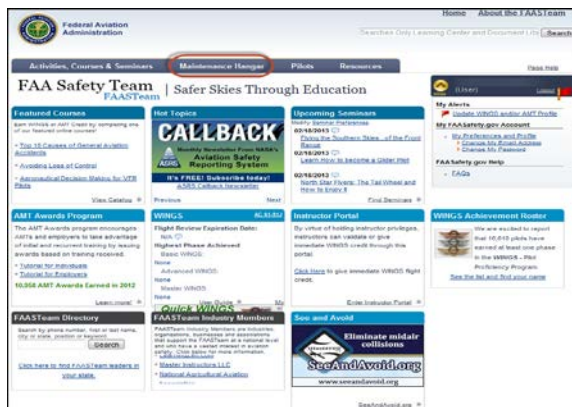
Federal Aviation Administration

Home About the FAASTeam

Search

Activities, Courses & Seminars | Maintenance Hangar | Pilots | Resources

Page Help

FAA Safety Team FAASTeam | Safer Skies Through Education

Featured Courses

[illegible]

• Top 10 Causes of General Aviation Accidents

• Avoiding Loss of Control

• Aeronautical Decision Making for VFR Pilots

View Catalog

Hot Topics

CALLBACK

Monthly Newsletter From NASA's Aviation Safety Reporting System

It's FREE! Subscribe today!

ASRS Callback Newsletter

Previous Next

Upcoming Seminars

02/18/2013

Flying the Southern Skies...of the Front Range

02/18/2013

Learn How to become a Glider Pilot

02/18/2013

North Star Flyers: The Tail Wheel and How to Enjoy it

Find Seminars

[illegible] (User)

My Alerts

Update WINGS and/or AMT Profile

My FAASafety.gov Account

• My Preferences and Profile

• Change My Email Address

• Change My Password

FAASafety.gov Help

• FAQs

AMT Awards Program

The AMT Awards Program encourages AMTs and employers to take advantage of initial and recurrent training by issuing awards based on training received.

• Tutorial for Individuals

• Tutorial for Employers

10,958 AMT Awards Earned in 2012

Learn more!

WINGS

Flight Review Expiration Date:

N/A

Highest Phase Achieved

Basic WINGS

None

Advanced WINGS

None

Master WINGS

None

User Guide

Instructor Portal

By virtue of holding instructor privileges, instructors can validate or give immediate WINGS credit through this portal.

Click Here to give immediate WINGS flight credit.

Enter Instructor Portal

WINGS Achievement Roster

We are excited to report that 10,610 pilots have earned at least one phase in the WINGS - Pilot Proficiency Program.

See the list and find your name

FAASTeam Directory

Search by phone number, first or last name, city, or state, position or keyword

Search

Click here to find FAASTeam leaders in your state.

FAASTeam Industry Members

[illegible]

• Master Instructors LLC

• National Agricultural Aviation

See and Avoid

Eliminate midair collisions

SeeAndAvoid.org

www.seeandavoid.org

SeeAndAvoid.org